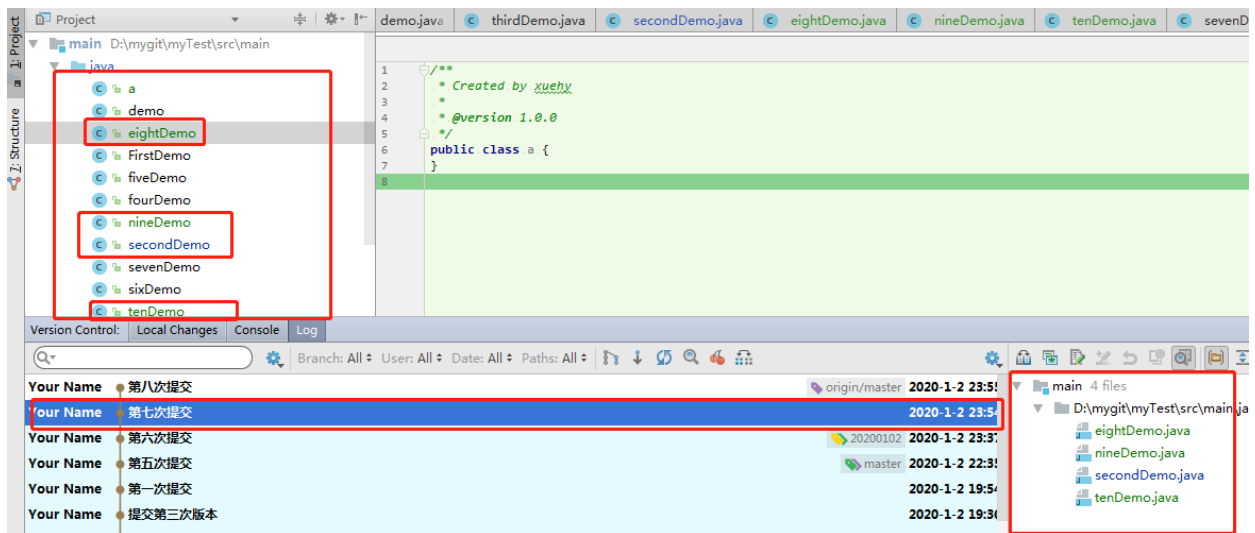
1: Project
7: Structure

Project

main D:\mygit\myTest\src\main
java
a
demo
eightDemo
FirstDemo
fiveDemo
fourDemo
nineDemo
secondDemo
sevenDemo
sixDemo
tenDemo

demo.java | thirdDemo.java | secondDemo.java | eightDemo.java | nineDemo.java | tenDemo.java | sevenD

1 /**
2 * Created by xuehy
3 *
4 * @version 1.0.0
5 */
6 public class a {
7 }
8

Version Control: Local Changes Console Log

Branch: All User: All Date: All Paths: All

| | | | |
|---|---|---|---|
| Your Name | 第八次提交 | origin/master | 2020-1-2 23:5 |
| Your Name | 第七次提交 | | 2020-1-2 23:5 |
| Your Name | 第六次提交 | 20200102 | 2020-1-2 23:3 |
| Your Name | 第五次提交 | master | 2020-1-2 22:3 |
| Your Name | 第一次提交 | | 2020-1-2 19:5 |
| Your Name | 提交第三次版本 | | 2020-1-2 19:3 |

main 4 files
D:\mygit\myTest\src\main.ja
eightDemo.java
nineDemo.java
secondDemo.java
tenDemo.java